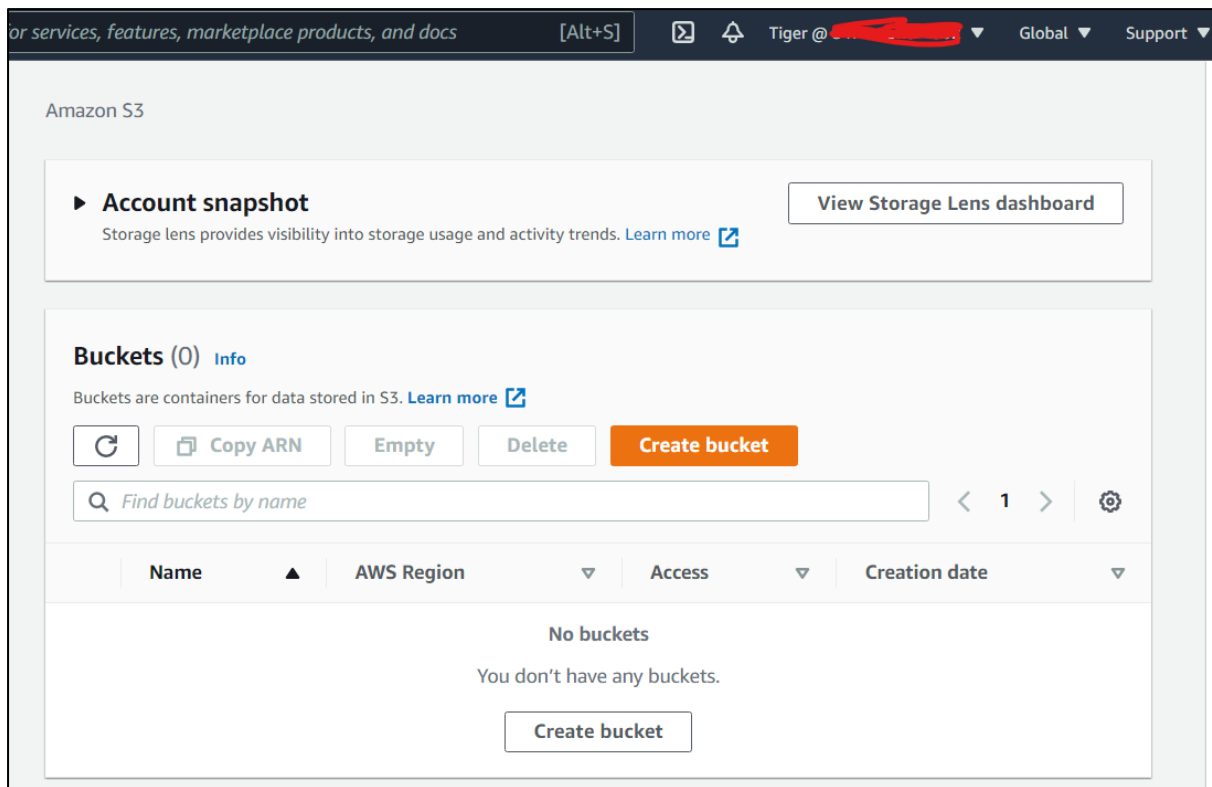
or services, features, marketplace products, and docs [Alt+S]

Tiger @ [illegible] ▼ Global ▼ Support ▼

Amazon S3

▶ Account snapshot

Storage lens provides visibility into storage usage and activity trends. Learn more

View Storage Lens dashboard

Buckets (0) Info

Buckets are containers for data stored in S3. Learn more

Copy ARN Empty Delete Create bucket

Find buckets by name

1

| Name ▲ | AWS Region ▽ | Access ▽ | Creation date ▽ |
|---|---|---|---|

No buckets

You don't have any buckets.

Create bucket